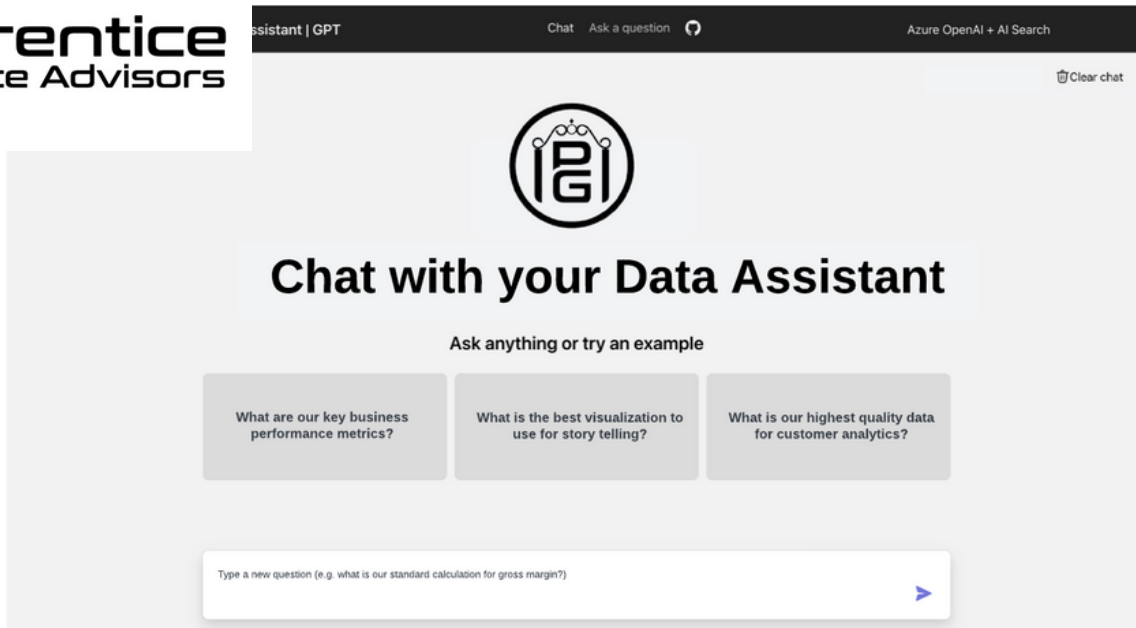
rentice
ce Advisors

ssistant | GPT

Chat Ask a question

Azure OpenAI + AI Search

Clear chat

PG

Chat with your Data Assistant

Ask anything or try an example

What are our key business performance metrics?

What is the best visualization to use for story telling?

What is our highest quality data for customer analytics?

Type a new question (e.g. what is our standard calculation for gross margin?)